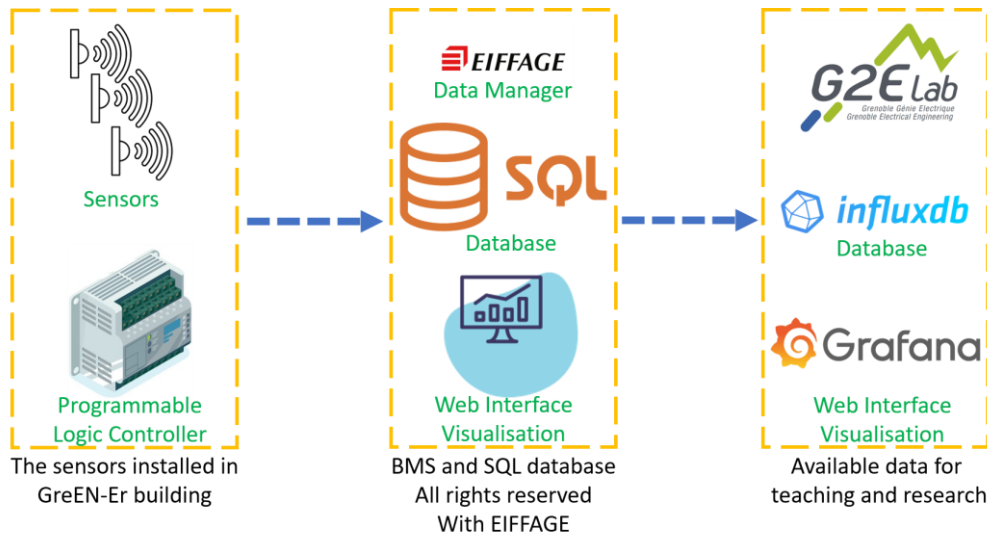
Sensors

Programmable Logic Controller

The sensors installed in GreEN-Er building

EIFFAGE

Data Manager

SQL

Database

Web Interface Visualisation

BMS and SQL database All rights reserved With EIFFAGE

G2E lab

Grenoble Génie Electrique Grenoble Electrical Engineering

influxdb

Database

Grafana

Web Interface Visualisation

Available data for teaching and research